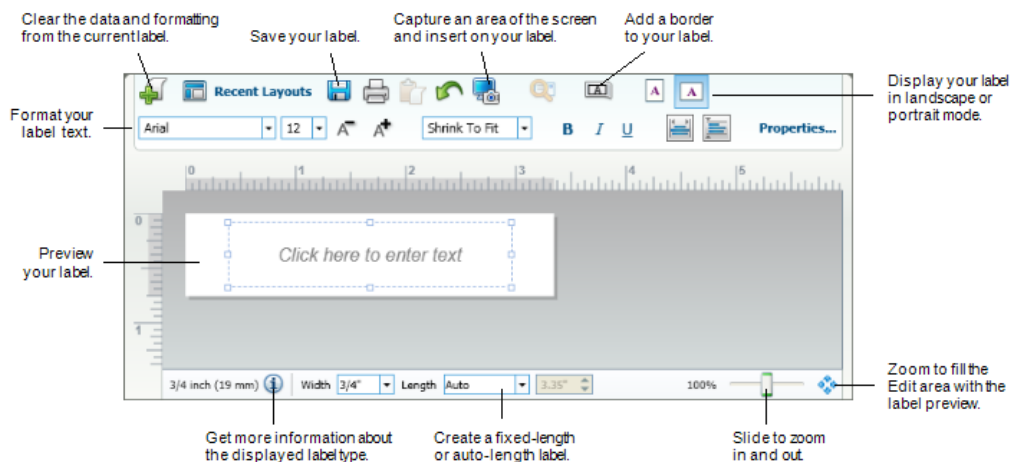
Clear the data and formatting from the current label.

Save your label.

Capture an area of the screen and insert on your label.

Add a border to your label.

Display your label in landscape or portrait mode.

Format your label text.

Recent Layouts

Arial

12

Shrink To Fit

B I U

Properties...

0 1 2 3 4 5

0

1

Preview your label.

Click here to enter text

3/4 inch (19 mm)

Width 3/4"

Length Auto

3.35"

100%

Zoom to fill the Edit area with the label preview.

Get more information about the displayed label type.

Create a fixed-length or auto-length label.

Slide to zoom in and out.